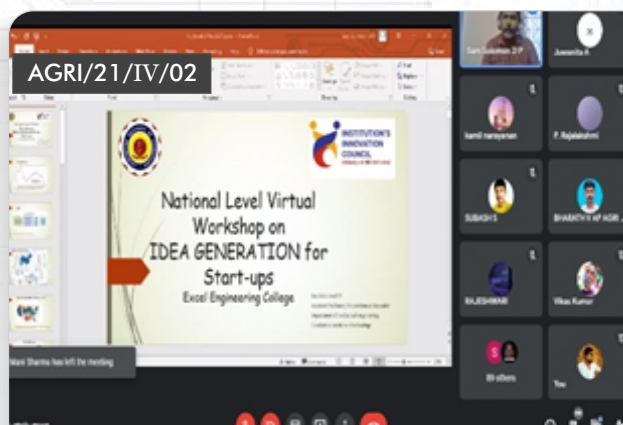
AGRI/21/IV/02

INSTITUTION'S INNOVATION COUNCIL

National Level Virtual Workshop on IDEA GENERATION for Start-ups

Excel Engineering College

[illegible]

Mani Sharma has left the meeting

Sam Solomon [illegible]

Jaswanta A

kamil narayanan

P. Rajalakshmi

SUBASH S

BHARATH V AP AGRI

RAJESHWARI

Vikas Kumar

88 others

You